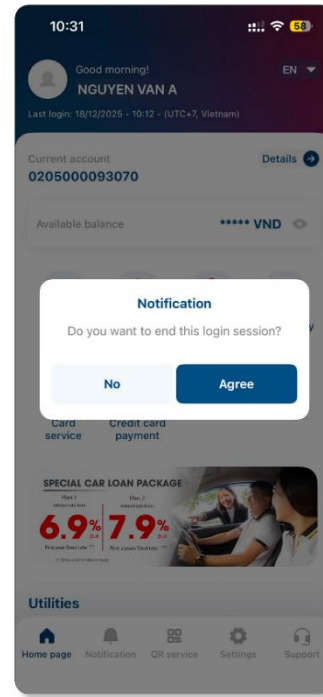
10:31

58

Good morning!
NGUYEN VAN A

EN

Last login: 18/12/2025 - 10:12 - (UTC+7, Vietnam)

Current account
0205000093070

Details

Available balance
***** VND

Notification
Do you want to end this login session?

No

Agree

Card service

Credit card payment

SPECIAL CAR LOAN PACKAGE

Plan 1

Plan 2

6.9% p.a.

7.9% p.a.

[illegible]

Utilities

Home page

Notification

QR service

Settings

Support